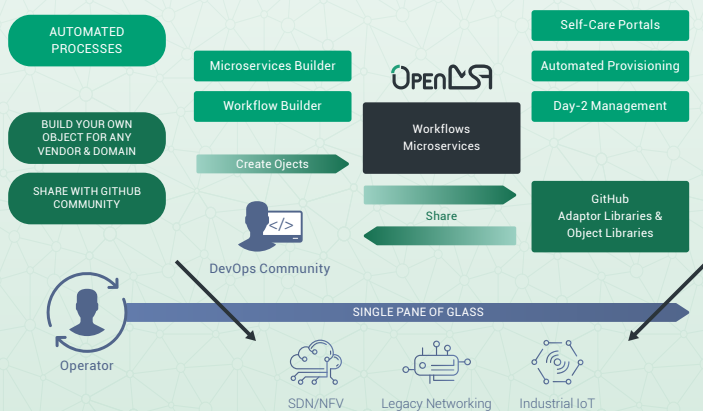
AUTOMATED PROCESSES

BUILD YOUR OWN OBJECT FOR ANY VENDOR & DOMAIN

SHARE WITH GITHUB COMMUNITY

Microservices Builder

Workflow Builder

Create Ojects

</>

DevOps Community

OpenMSA

Workflows
Microservices

Share

Self-Care Portals

Automated Provisioning

Day-2 Management

GitHub
Adaptor Libraries &
Object Libraries

SINGLE PANE OF GLASS

Operator

SDN/NFV

Legacy Networking

Industrial IoT